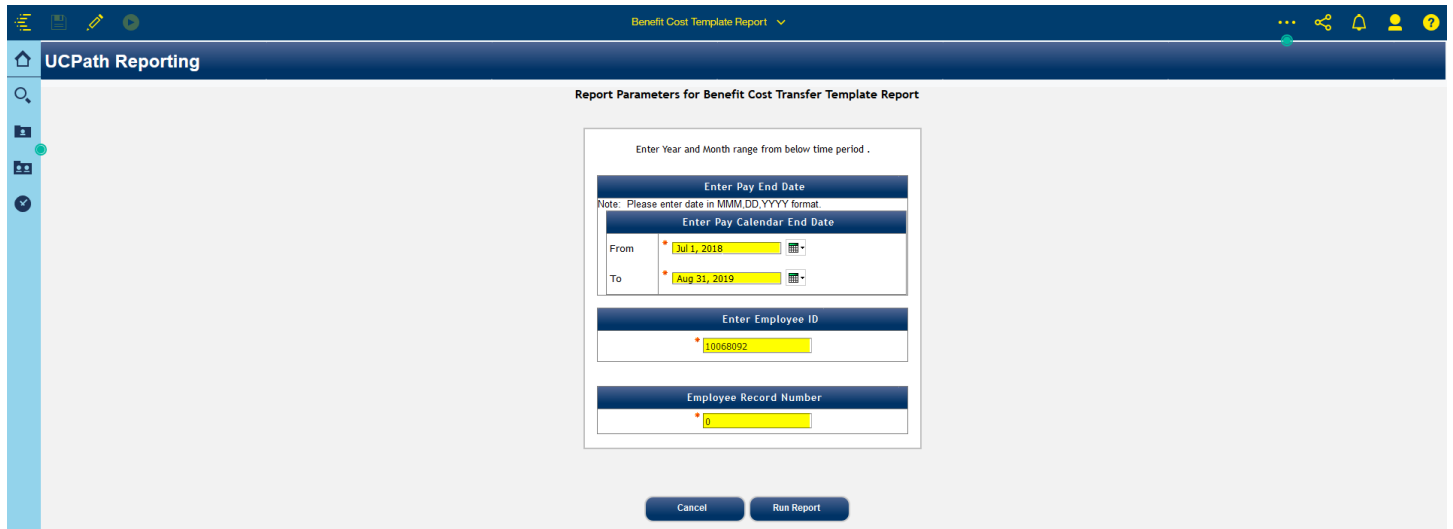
Benefit Cost Template Report

UCPath Reporting

Report Parameters for Benefit Cost Transfer Template Report

Enter Year and Month range from below time period .

Enter Pay End Date

Note: Please enter date in MMM,DD,YYYY format.

Enter Pay Calendar End Date

From * Jul 1, 2018

To * Aug 31, 2019

Enter Employee ID

* 10068092

Employee Record Number

* 0

Cancel

Run Report